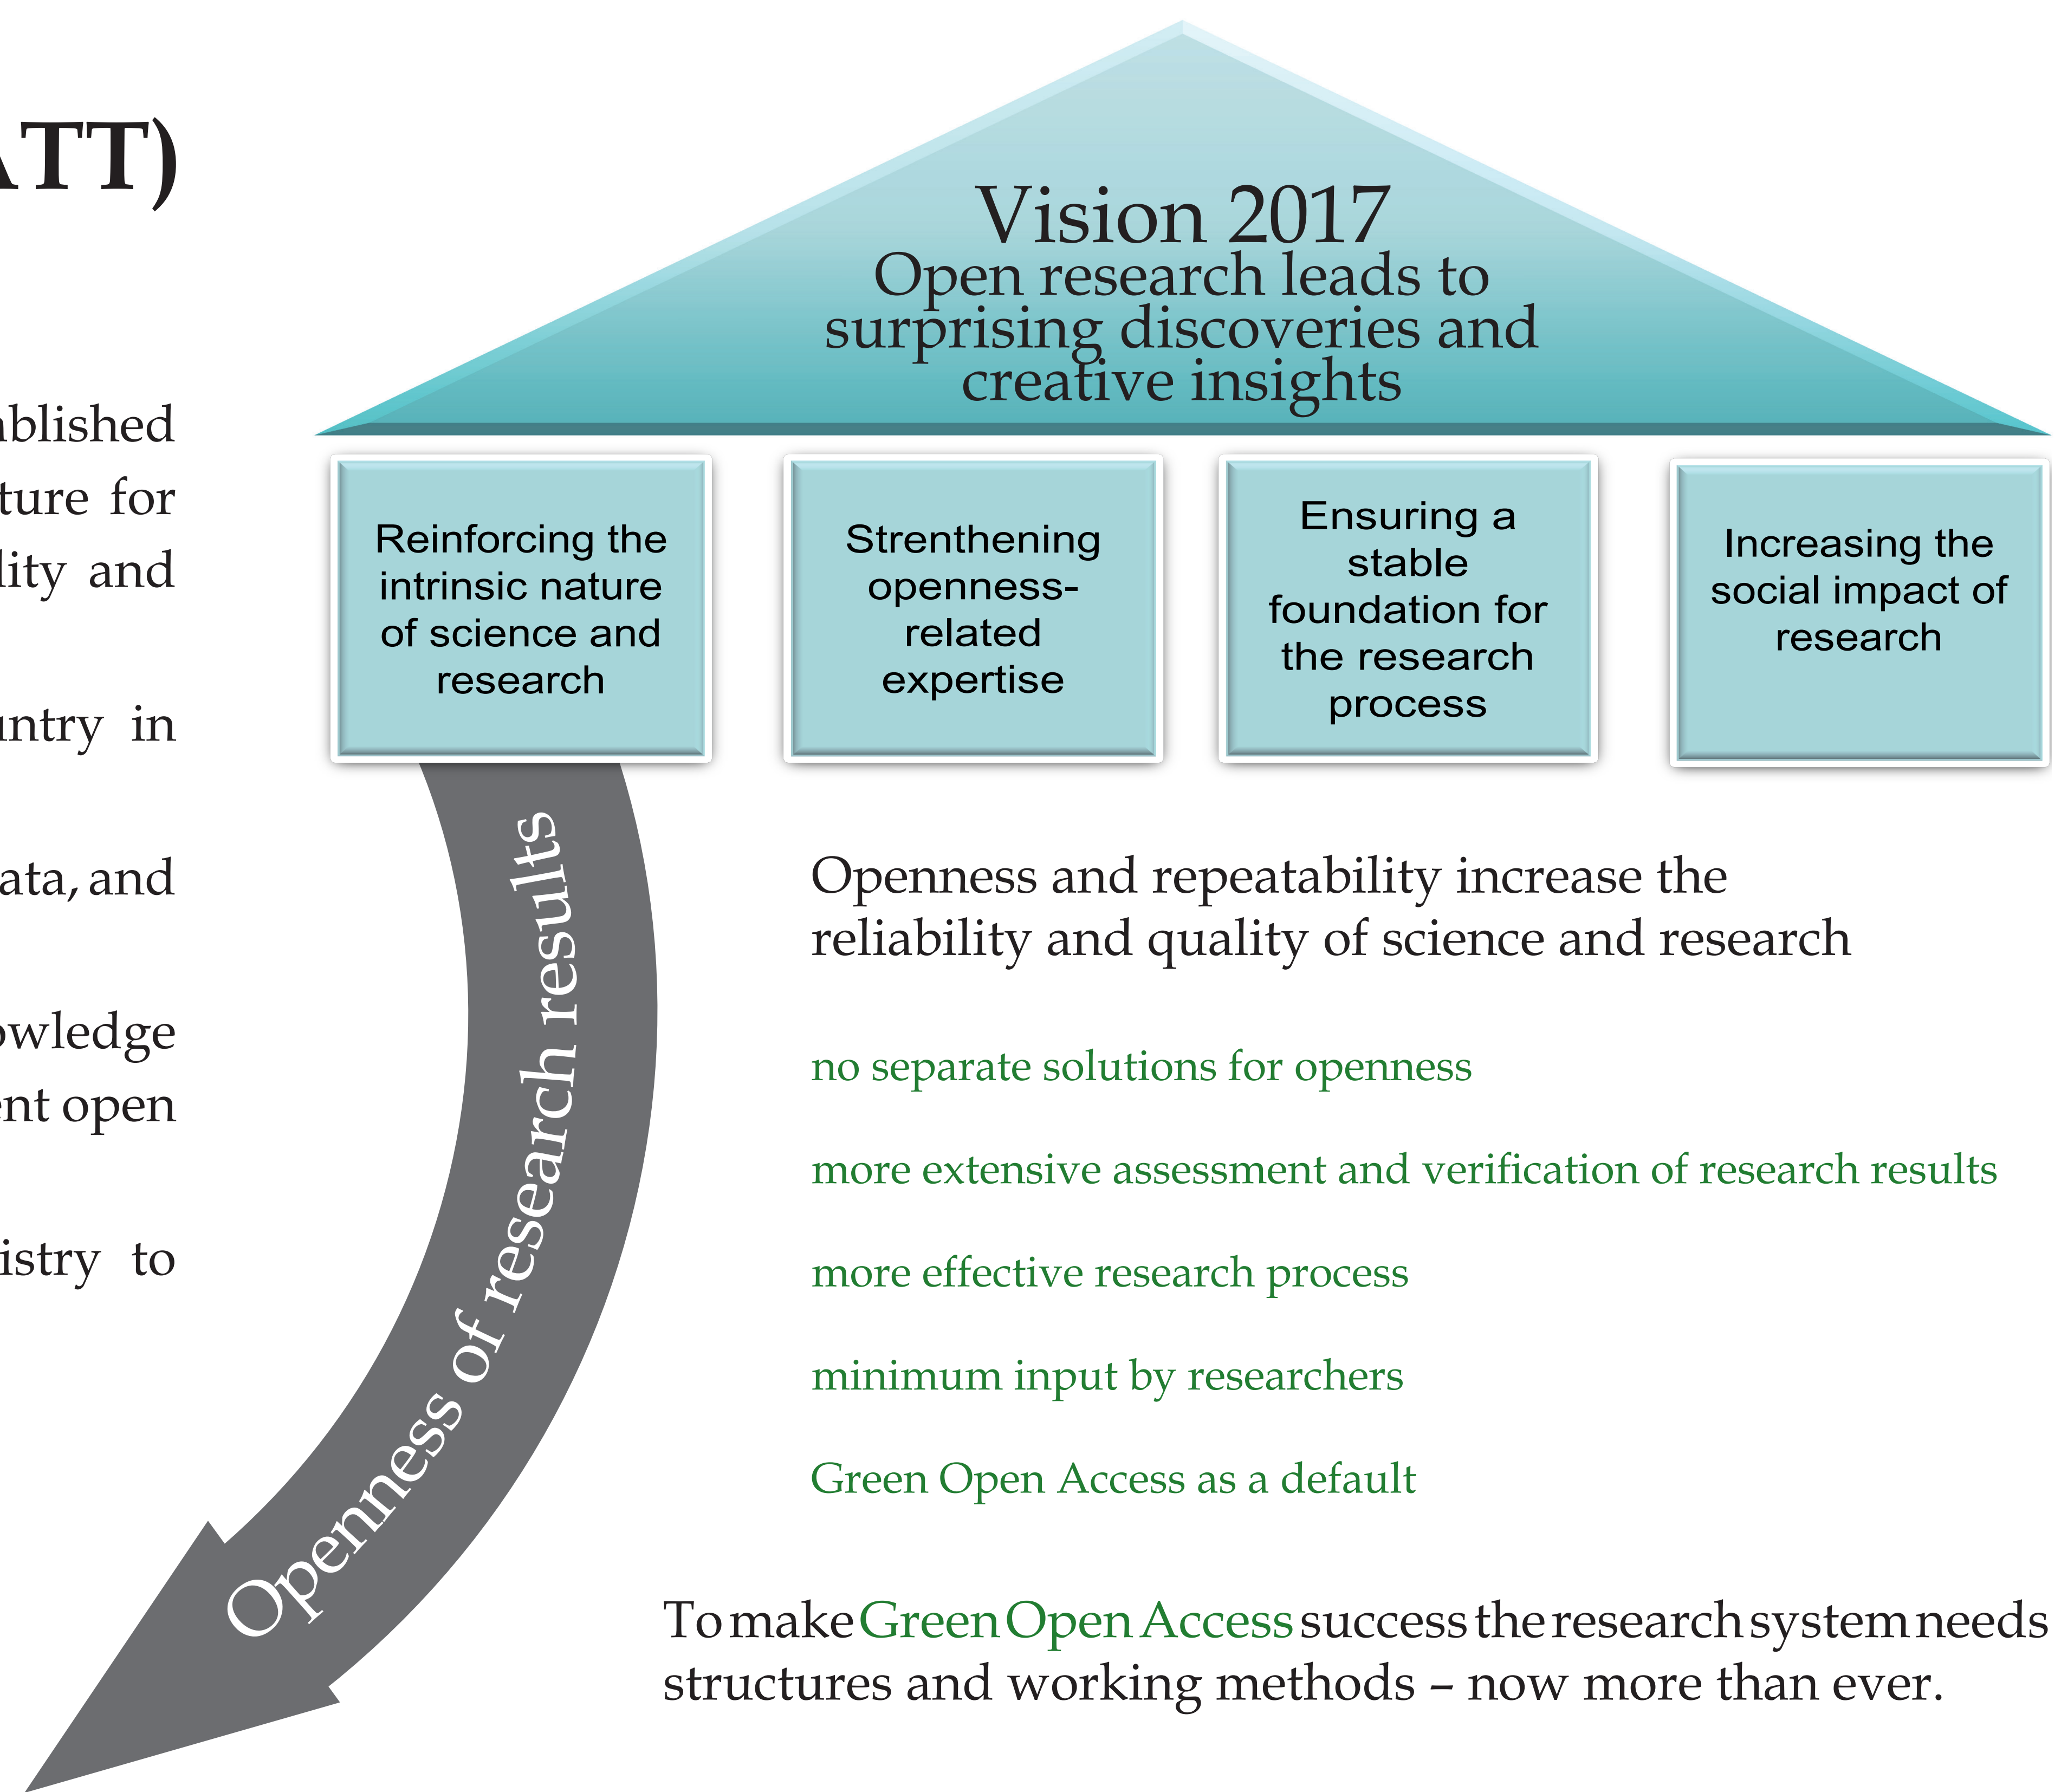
ATT)

ablished
ture for
lity and

intry in

ata, and

owledge
nt open

istry to

Vision 2017
Open research leads to surprising discoveries and creative insights

Reinforcing the intrinsic nature of science and research

Strenthening openness-related expertise

Ensuring a stable foundation for the research process

Increasing the social impact of research

Openness of research results

Openness and repeatability increase the reliability and quality of science and research

no separate solutions for openness

more extensive assessment and verification of research results

more effective research process

minimum input by researchers

Green Open Access as a default

To make Green Open Access success the research system needs structures and working methods – now more than ever.